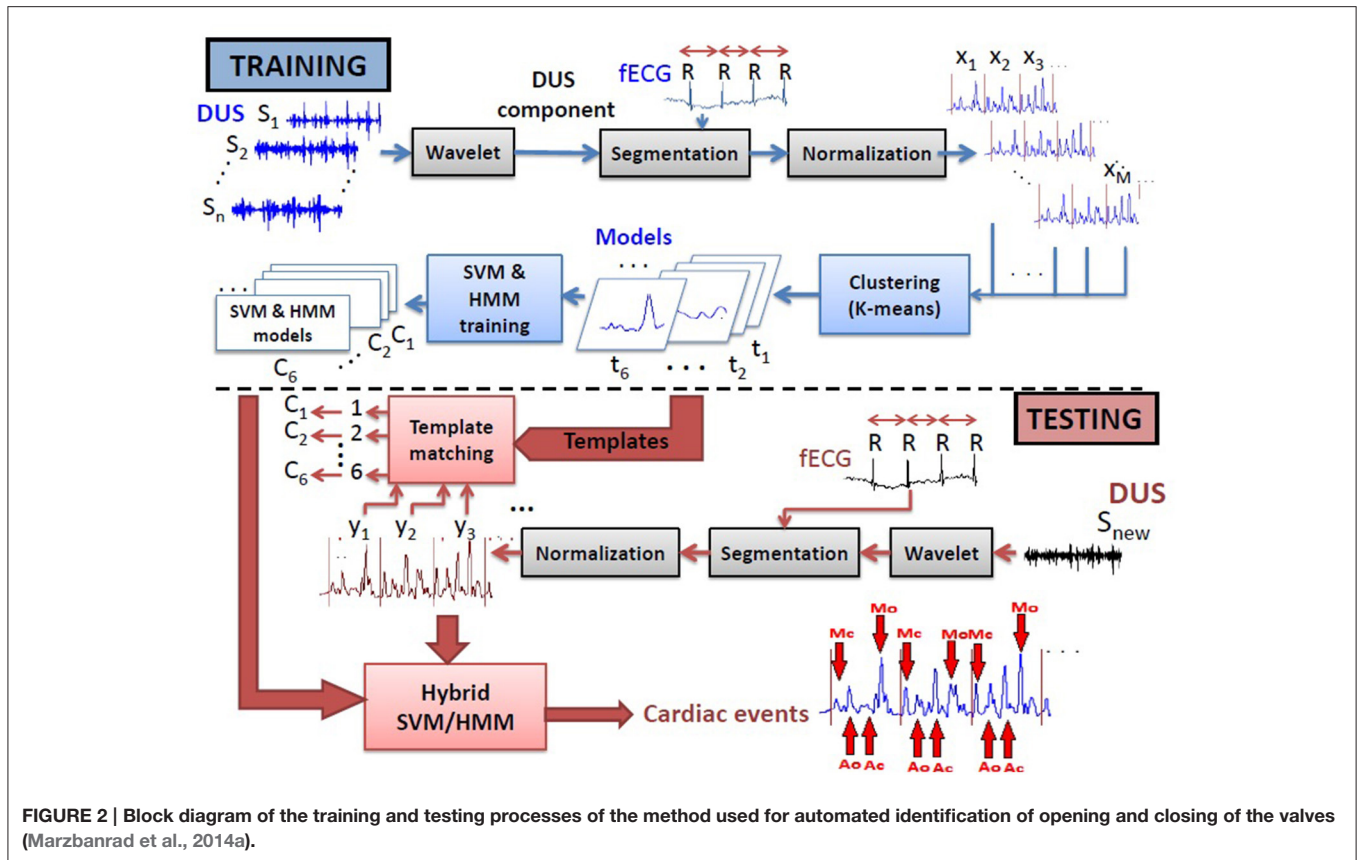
TRAINING

DUS $S_1$
$S_2$
$S_n$

Wavelet

DUS component

fECG R R R R

Segmentation

Normalization

$x_1$ $x_2$ $x_3$ ...

$x_M$

Models

...

SVM & HMM training

Clustering (K-means)

SVM & HMM models

$C_2$ $C_1$

$C_6$

$t_6$ ... $t_2$ $t_1$

TESTING

$C_1$ 1
$C_2$ 2
$C_6$ 6

Template matching

Templates

fECG R R R R

DUS
$S_{new}$

$y_1$ $y_2$ $y_3$ ...

Normalization

Segmentation

Wavelet

Mo Mc Mc MoMc Mo

Hybrid SVM/HMM

Cardiac events

Ao Ac Ao Ac Ao Ac

FIGURE 2 | Block diagram of the training and testing processes of the method used for automated identification of opening and closing of the valves (Marzbanrad et al., 2014a).